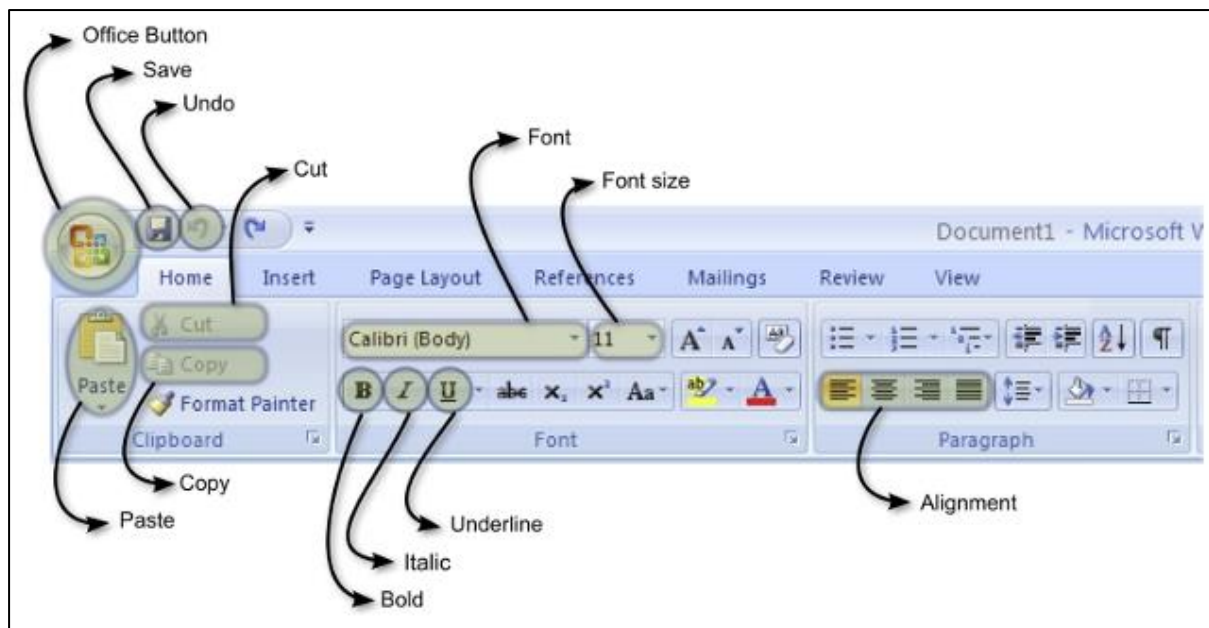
Office Button

Save

Undo

Cut

Font

Font size

Document1 - Microsoft V

Home Insert Page Layout References Mailings Review View

Cut

Copy

Paste

Format Painter

Calibri (Body)

11

B I U abe $x_2$ $x^2$ Aa

A

Clipboard

Font

Paragraph

Copy

Paste

Underline

Italic

Bold

Alignment